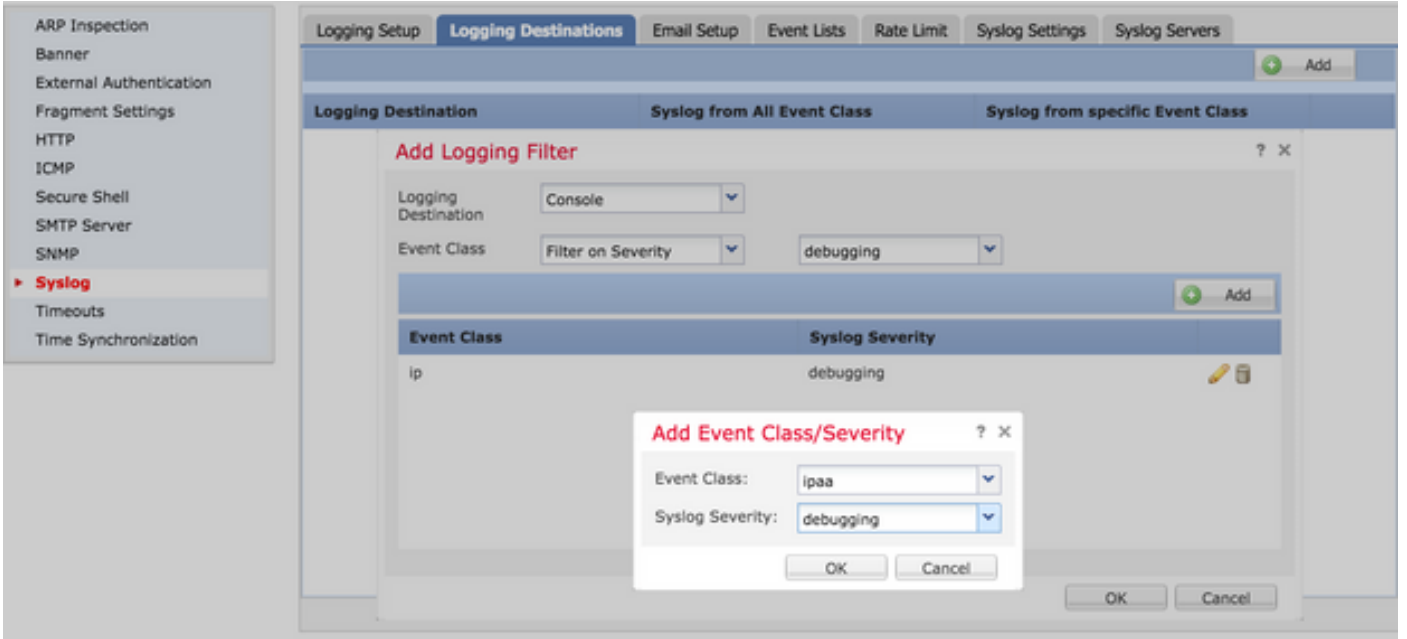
ARP Inspection
Banner
External Authentication
Fragment Settings
HTTP
ICMP
Secure Shell
SMTP Server
SNMP
Syslog
Timeouts
Time Synchronization

Logging Setup | Logging Destinations | Email Setup | Event Lists | Rate Limit | Syslog Settings | Syslog Servers

Add

| Logging Destination | Syslog from All Event Class | Syslog from specific Event Class |
|---|---|---|

Add Logging Filter ? ×

Logging Destination Console

Event Class Filter on Severity debugging

Add

| Event Class | Syslog Severity |
|---|---|
| ip | debugging |

Add Event Class/Severity ? ×

Event Class: ipaa

Syslog Severity: debugging

OK Cancel

OK Cancel